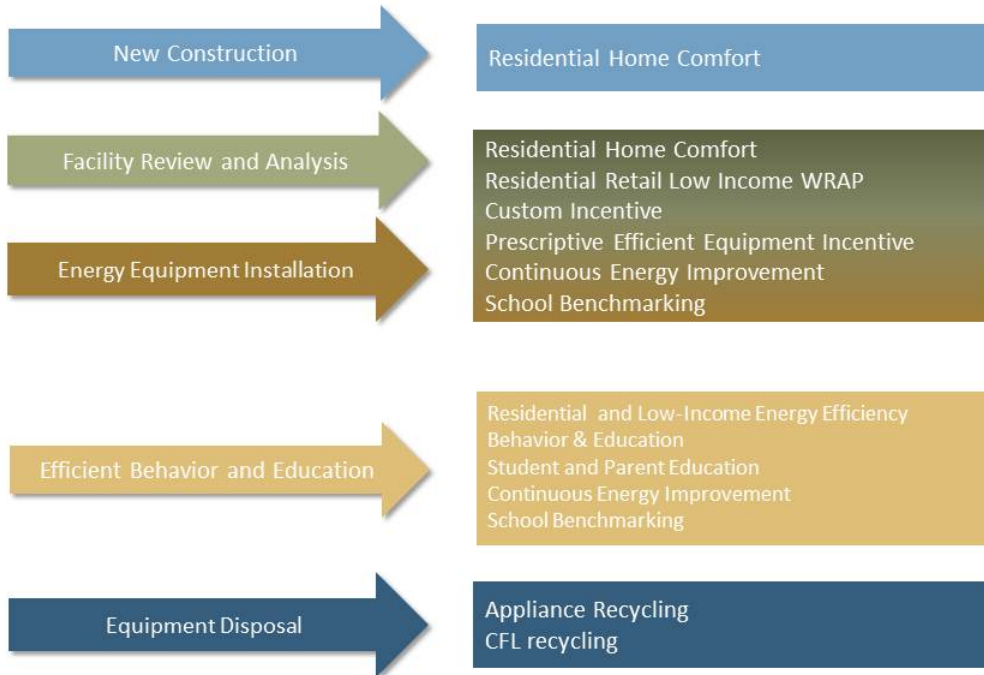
New Construction

Residential Home Comfort

Facility Review and Analysis

Energy Equipment Installation

Residential Home Comfort
Residential Retail Low Income WRAP
Custom Incentive
Prescriptive Efficient Equipment Incentive
Continuous Energy Improvement
School Benchmarking

Efficient Behavior and Education

Residential and Low-Income Energy Efficiency
Behavior & Education
Student and Parent Education
Continuous Energy Improvement
School Benchmarking

Equipment Disposal

Appliance Recycling
CFL recycling